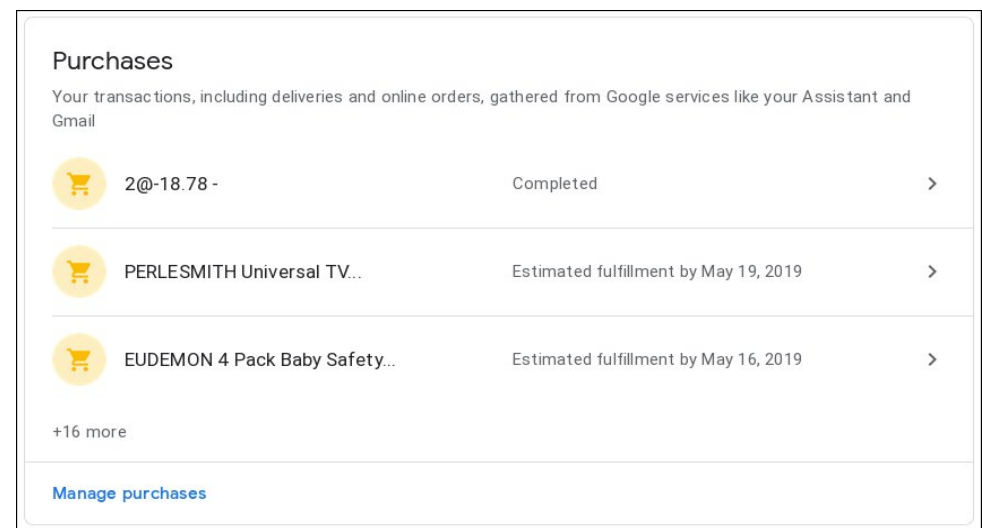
Purchases

Your transactions, including deliveries and online orders, gathered from Google services like your Assistant and Gmail

2@-18.78 - Completed

PERLESMITH Universal TV... Estimated fulfillment by May 19, 2019

EUDEMON 4 Pack Baby Safety... Estimated fulfillment by May 16, 2019

+16 more

Manage purchases